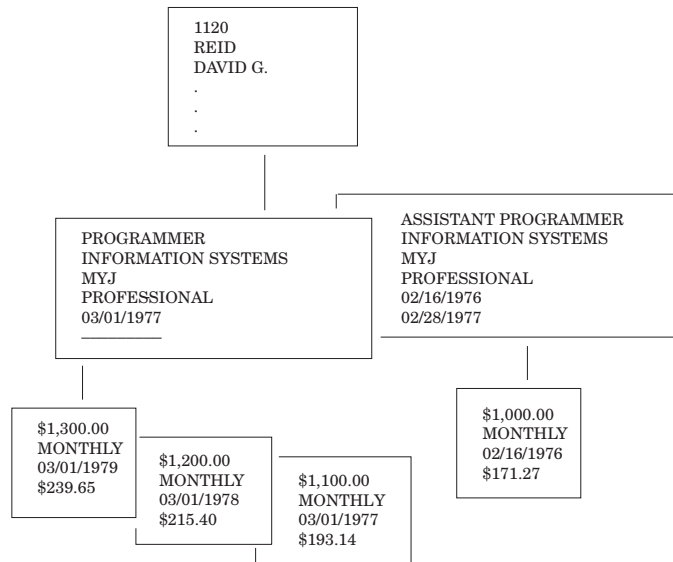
1120
REID
DAVID G.
.
.
.

PROGRAMMER
INFORMATION SYSTEMS
MYJ
PROFESSIONAL
03/01/1977
________

ASSISTANT PROGRAMMER
INFORMATION SYSTEMS
MYJ
PROFESSIONAL
02/16/1976
02/28/1977

$1,300.00
MONTHLY
03/01/1979
$239.65

$1,200.00
MONTHLY
03/01/1978
$215.40

$1,100.00
MONTHLY
03/01/1977
$193.14

$1,000.00
MONTHLY
02/16/1976
$171.27